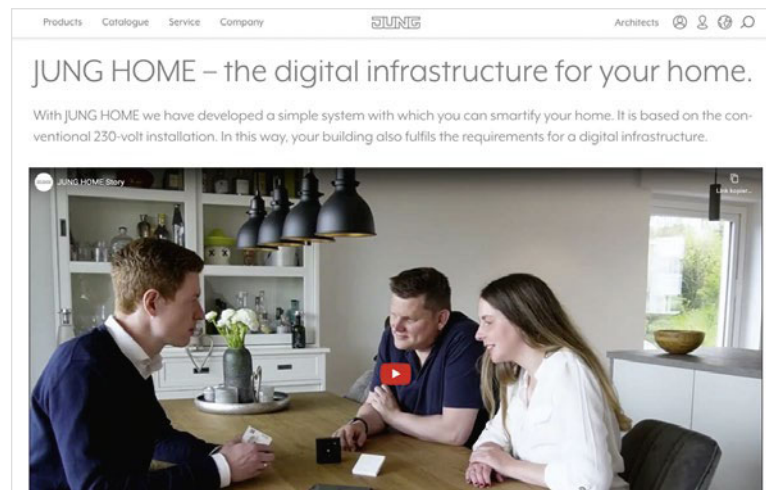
Products Catalogue Service Company

JUNG

Architects

JUNG HOME – the digital infrastructure for your home.

With JUNG HOME we have developed a simple system with which you can smartify your home. It is based on the conventional 230-volt installation. In this way, your building also fulfils the requirements for a digital infrastructure.

JUNG HOME Story

Link kopier...